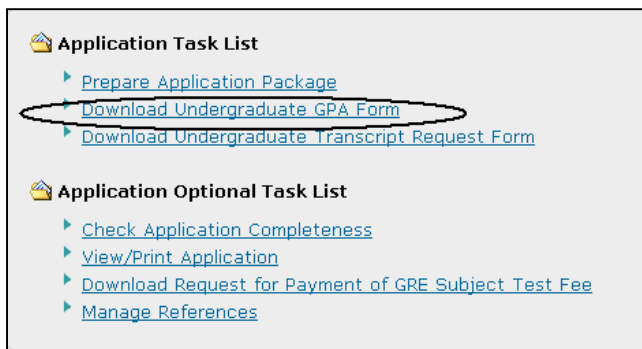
Application Task List

Prepare Application Package
Download Undergraduate GPA Form
Download Undergraduate Transcript Request Form

Application Optional Task List

Check Application Completeness
View/Print Application
Download Request for Payment of GRE Subject Test Fee
Manage References